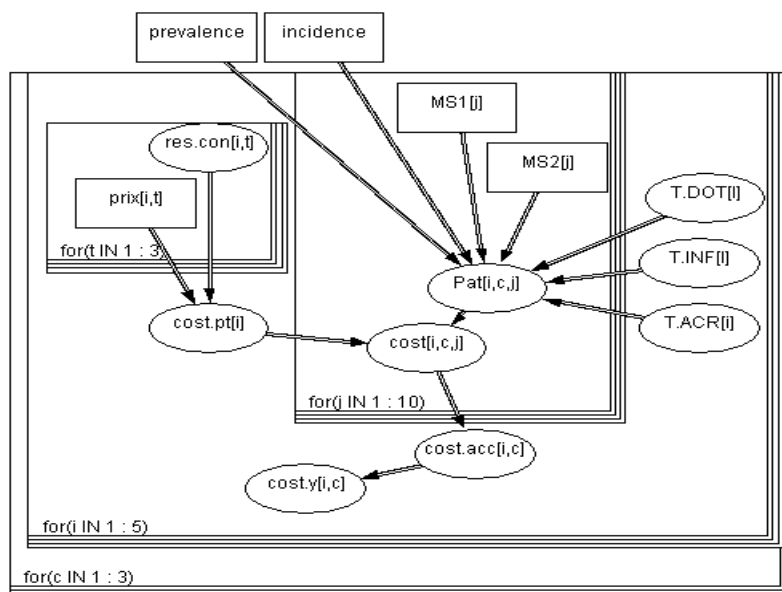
prevalence
incidence
MS1[j]
res.con[i,t]
MS2[j]
prix[i,t]
T.DOT[i]
for(t IN 1 : 3)
T.INF[i]
Pat[i,c,j]
T.ACR[i]
cost.pt[i]
cost[i,c,j]
for(j IN 1 : 10)
cost.acc[i,c]
cost.y[i,c]
for(i IN 1 : 5)
for(c IN 1 : 3)